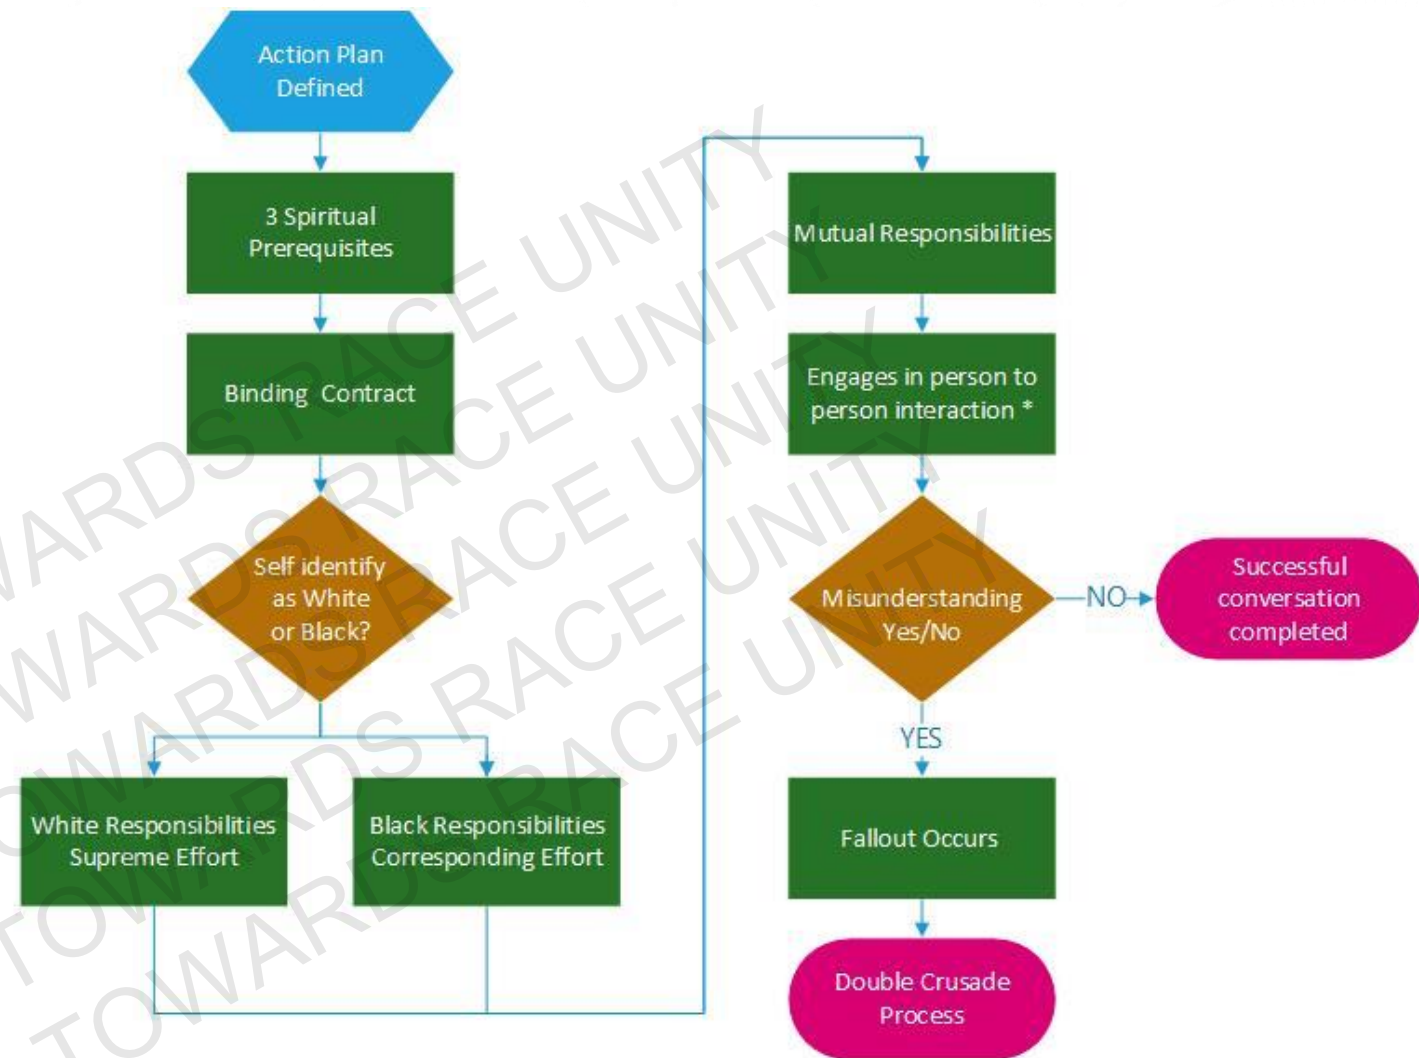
Action Plan Defined

3 Spiritual Prerequisites

Binding Contract

Self identify as White or Black?

White Responsibilities Supreme Effort

Black Responsibilities Corresponding Effort

Mutual Responsibilities

Engages in person to person interaction *

Misunderstanding Yes/No

NO

Successful conversation completed

YES

Fallout Occurs

Double Crusade Process

TOWARDS RACE UNITY
TOWARDS RACE UNITY
TOWARDS RACE UNITY
TOWARDS RACE UNITY